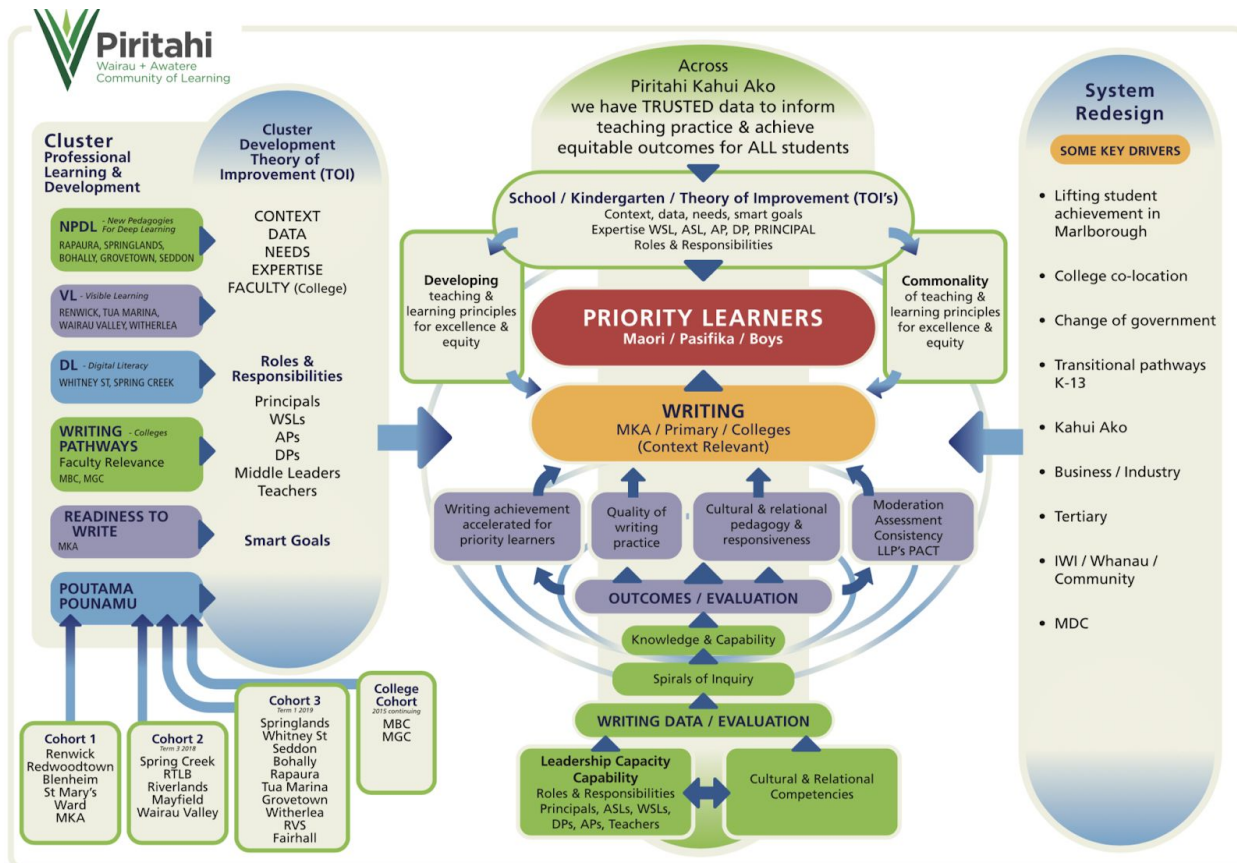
Piritahi
Wairau + Awatere
Community of Learning

Cluster Professional Learning & Development

Cluster Development Theory of Improvement (TOI)

NPDL - New Pedagogies For Deep Learning
RAPAURA, SPRINGLANDS, BOHALLY, GROVETOWN, SEDDON

VL - Visible Learning
RENWICK, TUA MARINA, WAIRAU VALLEY, WITHERLEA

DL - Digital Literacy
WHITNEY ST, SPRING CREEK

WRITING - Colleges
PATHWAYS
Faculty Relevance
MBC, MGC

READINESS TO WRITE
MKA

POUTAMA POUNAMU

CONTEXT
DATA
NEEDS
EXPERTISE
FACULTY (College)

Roles & Responsibilities

Principals
WSLs
APs
DPs
Middle Leaders
Teachers

Smart Goals

Cohort 1
Renwick
Redwoodtown
Blenheim
St Mary's
Ward
MKA

Cohort 2
Term 3 2018
Spring Creek
RTLB
Riverlands
Mayfield
Wairau Valley

Cohort 3
Term 1 2019
Springlands
Whitney St
Seddon
Bohally
Rapaura
Tua Marina
Grovetown
Witherlea
RVS
Fairhall

College Cohort
2015 continuing
MBC
MGC

Across Piritahi Kahui Ako we have TRUSTED data to inform teaching practice & achieve equitable outcomes for ALL students

School / Kindergarten / Theory of Improvement (TOI's)
Context, data, needs, smart goals
Expertise WSL, ASL, AP, DP, PRINCIPAL
Roles & Responsibilities

Developing teaching & learning principles for excellence & equity

Commonality of teaching & learning principles for excellence & equity

PRIORITY LEARNERS
Maori / Pasifika / Boys

WRITING
MKA / Primary / Colleges
(Context Relevant)

Writing achievement accelerated for priority learners

Quality of writing practice

Cultural & relational pedagogy & responsiveness

Moderation Assessment Consistency LLP's PACT

OUTCOMES / EVALUATION

Knowledge & Capability

Spirals of Inquiry

WRITING DATA / EVALUATION

Leadership Capacity Capability
Roles & Responsibilities
Principals, ASLs, WSLs, DPs, APs, Teachers

Cultural & Relational Competencies

System Redesign

SOME KEY DRIVERS

Lifting student achievement in Marlborough

College co-location

Change of government

Transitional pathways K-13

Kahui Ako

Business / Industry

Tertiary

IWI / Whanau / Community

MDC